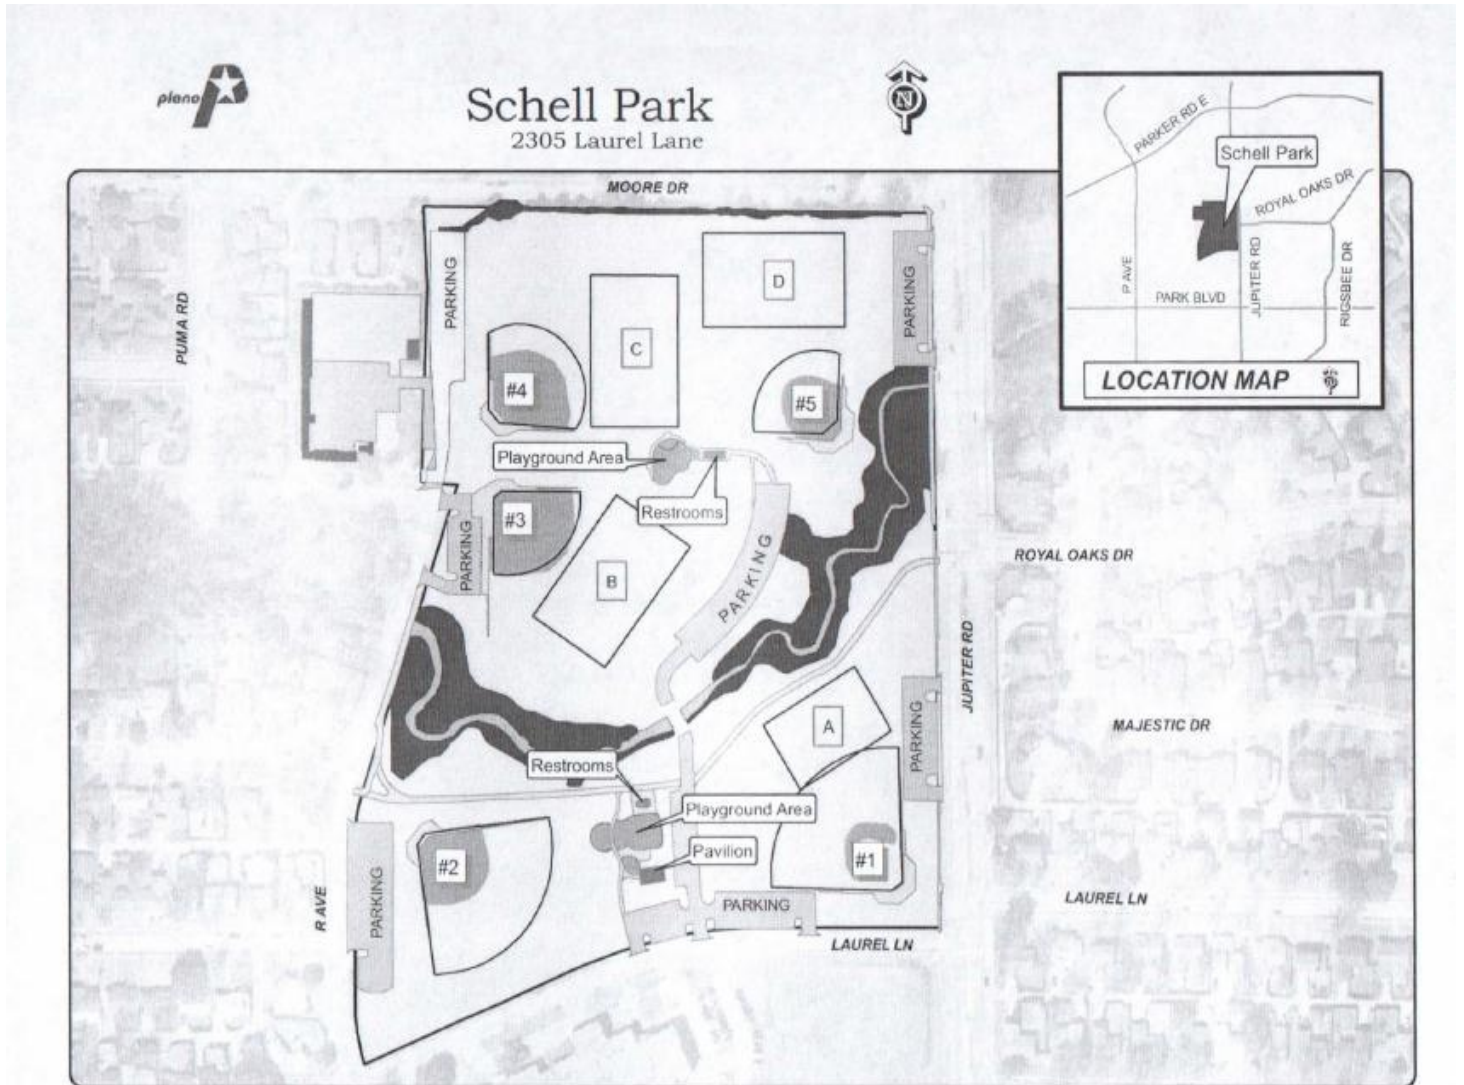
plano

Schell Park
2305 Laurel Lane

N

PARKER RD E
Schell Park
ROYAL OAKS DR
P AVE
PARK BLVD
JUPITER RD
RIGSBEE DR
LOCATION MAP

MOORE DR
PUMA RD
PARKING
D
PARKING
C
#4
#5
Playground Area
Restrooms
#3
PARKING
B
PARKING
ROYAL OAKS DR
JUPITER RD
A
PARKING
MAJESTIC DR
Restrooms
Playground Area
#2
Pavilion
#1
R AVE
PARKING
PARKING
LAUREL LN
LAUREL LN